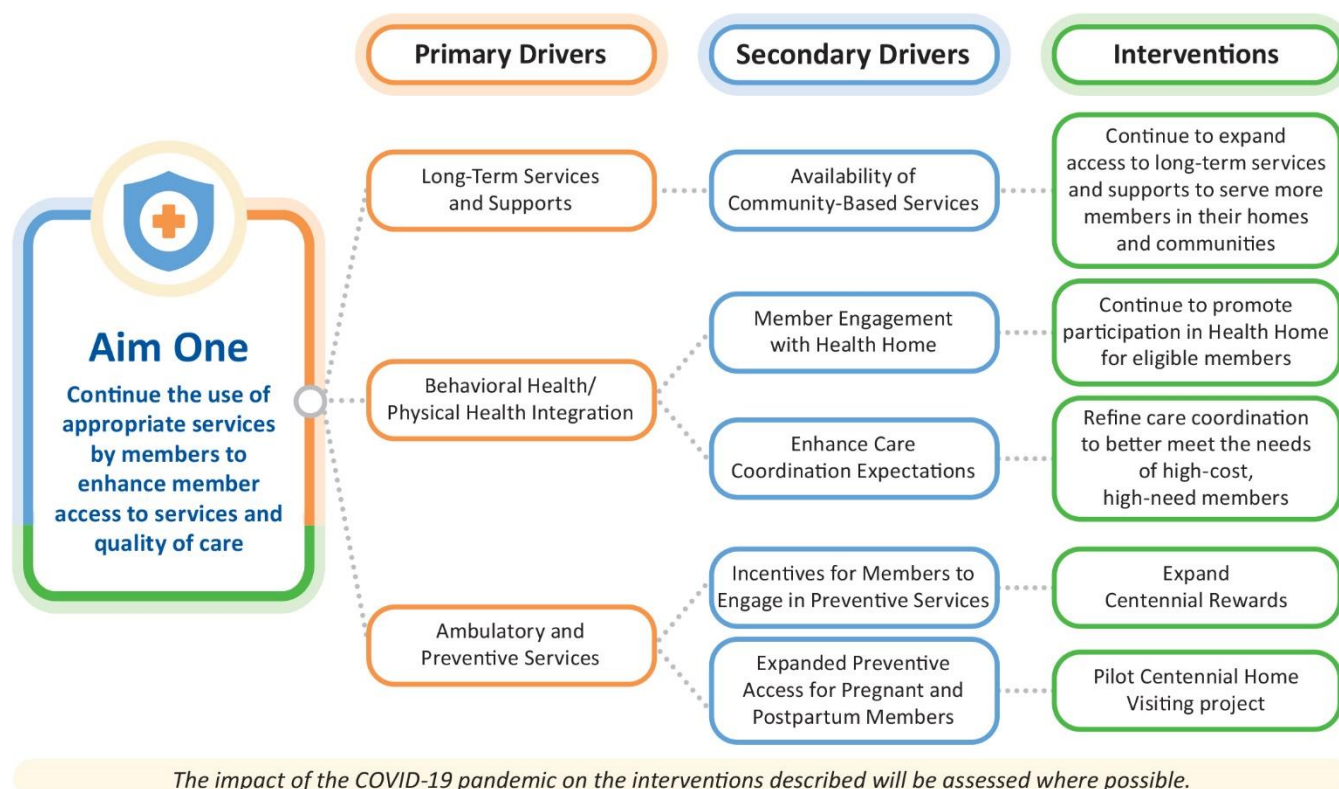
Primary Drivers

Secondary Drivers

Interventions

Aim One

Continue the use of appropriate services by members to enhance member access to services and quality of care

Long-Term Services and Supports

Availability of Community-Based Services

Continue to expand access to long-term services and supports to serve more members in their homes and communities

Behavioral Health/ Physical Health Integration

Member Engagement with Health Home

Continue to promote participation in Health Home for eligible members

Enhance Care Coordination Expectations

Refine care coordination to better meet the needs of high-cost, high-need members

Ambulatory and Preventive Services

Incentives for Members to Engage in Preventive Services

Expand Centennial Rewards

Expanded Preventive Access for Pregnant and Postpartum Members

Pilot Centennial Home Visiting project

The impact of the COVID-19 pandemic on the interventions described will be assessed where possible.